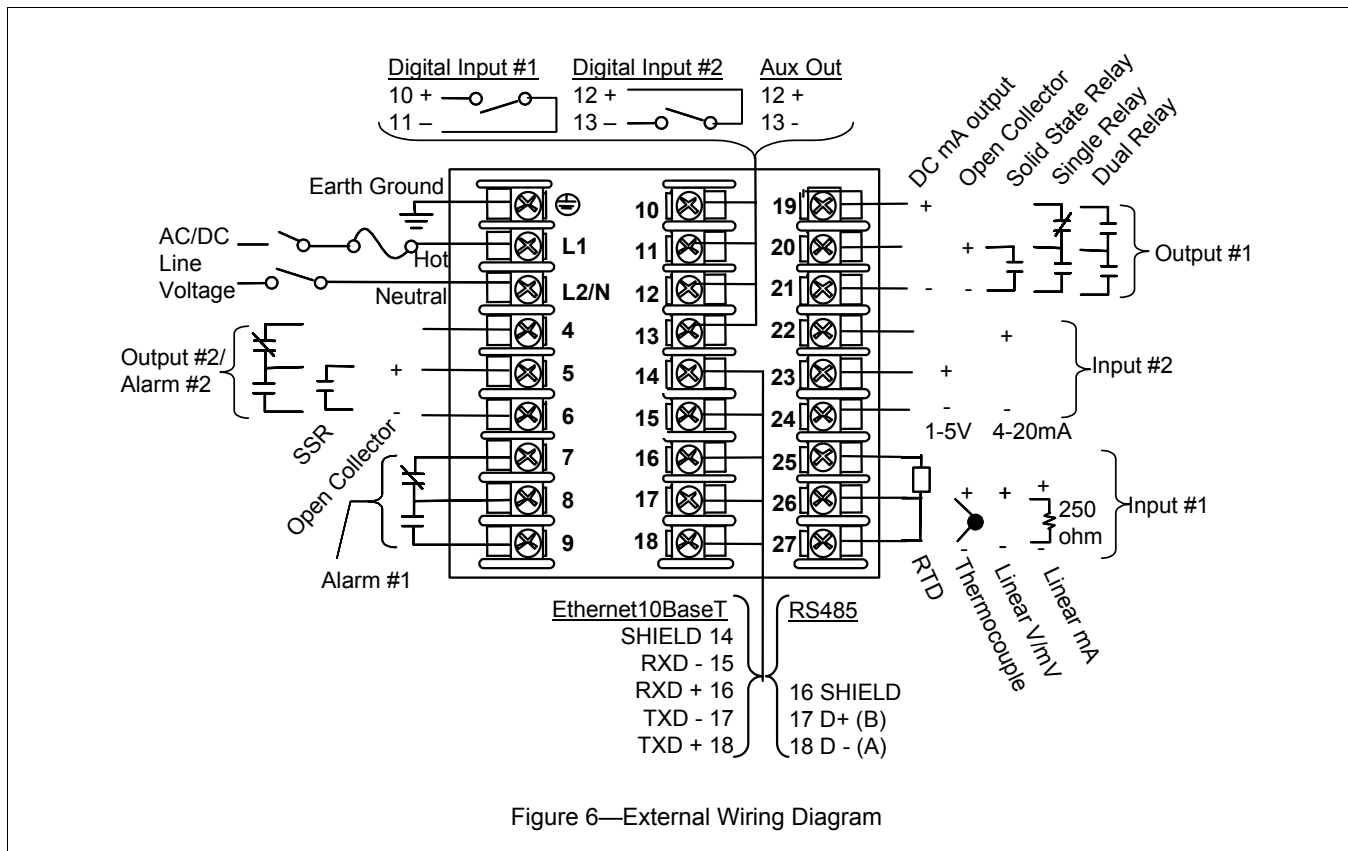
Digital Input #1
10 +
11 –

Digital Input #2
12 +
13 –

Aux Out
12 +
13 -

DC mA output
Open Collector
Solid State Relay
Single Relay
Dual Relay

Earth Ground

AC/DC
Line
Voltage

Hot
Neutral

L1
L2/N
4
5
6
7
8
9

10
11
12
13
14
15
16
17
18

19
20
21
22
23
24
25
26
27

+
+
-
-
Output #1

Output #2/
Alarm #2
+
-
SSR
Open Collector
Alarm #1

+
+
-
-
1-5V
4-20mA
Input #2

+
+
+
250
ohm
-
-
-
Input #1

RTD
Thermocouple
Linear V/mV
Linear mA

Ethernet10BaseT
SHIELD 14
RXD - 15
RXD + 16
TXD - 17
TXD + 18

RS485
16 SHIELD
17 D+ (B)
18 D - (A)

Figure 6—External Wiring Diagram